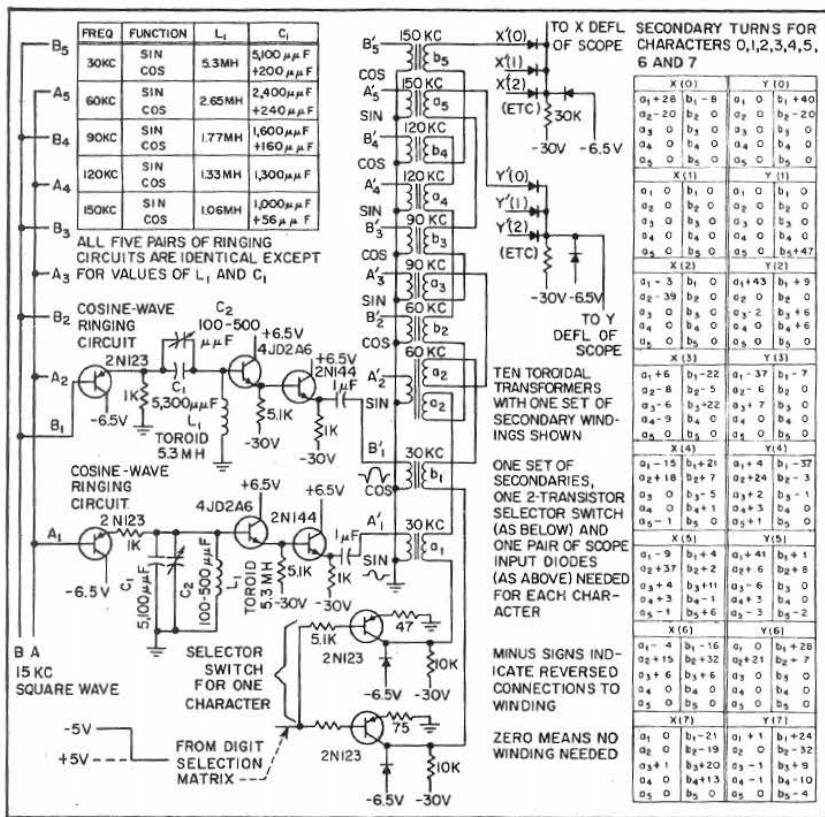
| FREQ | FUNCTION | $L_1$ | $C_1$ |
|---|---|---|---|
| 30KC | SIN COS | 5.3MH | 5,100 μμF +200 μμF |
| 60KC | SIN COS | 2.65MH | 2,400 μμF +240 μμF |
| 90KC | SIN COS | 1.77MH | 1,600 μμF +160 μμF |
| 120KC | SIN COS | 1.33MH | 1,300 μμF |
| 150KC | SIN COS | 1.06MH | 1,000 μμF +56 μμF |

ALL FIVE PAIRS OF RINGING CIRCUITS ARE IDENTICAL EXCEPT FOR VALUES OF $L_1$ AND $C_1$

$B_5$ $A_5$ $B_4$ $A_4$ $B_3$ $A_3$ $B_2$ $A_2$ $B_1$ $A_1$

COSINE-WAVE RINGING CIRCUIT

2N123 1K -6.5V $C_1$ 5,300μμF $C_2$ 100-500 μμF +6.5V 4JD2A6 $L_1$ TOROID 5.3 MH 5.1K -30V +6.5V 2N144 1μF 1K -30V

COSINE-WAVE RINGING CIRCUIT

2 N123 1K -6.5V $C_1$ 5,100μμF $C_2$ 100-500μμF 4JD2A6 +6.5V $L_1$ TOROID 5.3 MH 5.1K -30V 2N144 +6.5V 1μF 1K -30V

B A 15 KC SQUARE WAVE

SELECTOR SWITCH FOR ONE CHARACTER

-5V +5V FROM DIGIT SELECTION MATRIX

5.1K 2N123 47 10K -6.5V -30V 75 2N123 10K -6.5V -30V

$B'_5$ 150 KC $b_5$ COS $A'_5$ 150 KC $a_5$ SIN $B'_4$ 120KC $b_4$ COS $A'_4$ 120 KC $a_4$ SIN $B'_3$ 90 KC $b_3$ COS $A'_3$ 90 KC $a_3$ SIN $B'_2$ 60 KC $b_2$ COS $A'_2$ 60 KC $a_2$ SIN $B'_1$ 30KC $b_1$ COS $A'_1$ 30 KC $a_1$ SIN

X'(0) X'(1) X'(2) (ETC) 30K -30V -6.5V TO X DEFL OF SCOPE

Y'(0) Y'(1) Y'(2) (ETC) -30V -6.5V TO Y DEFL OF SCOPE

TEN TOROIDAL TRANSFORMERS WITH ONE SET OF SECONDARY WINDINGS SHOWN

ONE SET OF SECONDARIES, ONE 2-TRANSISTOR SELECTOR SWITCH (AS BELOW) AND ONE PAIR OF SCOPE INPUT DIODES (AS ABOVE) NEEDED FOR EACH CHARACTER

MINUS SIGNS INDICATE REVERSED CONNECTIONS TO WINDING

ZERO MEANS NO WINDING NEEDED

SECONDARY TURNS FOR CHARACTERS 0,1,2,3,4,5, 6 AND 7

| X(0) | | Y(0) | |
|---|---|---|---|
| $a_1$+26 | $b_1$ - 8 | $a_1$ 0 | $b_1$ +40 |
| $a_2$-20 | $b_2$ 0 | $a_2$ 0 | $b_2$ -20 |
| $a_3$ 0 | $b_3$ 0 | $a_3$ 0 | $b_3$ 0 |
| $a_4$ 0 | $b_4$ 0 | $a_4$ 0 | $b_4$ 0 |
| $a_5$ 0 | $b_5$ 0 | $a_5$ 0 | $b_5$ 0 |
| X(1) | | Y(1) | |
| $a_1$ 0 | $b_1$ 0 | $a_1$ 0 | $b_1$ 0 |
| $a_2$ 0 | $b_2$ 0 | $a_2$ 0 | $b_2$ 0 |
| $a_3$ 0 | $b_3$ 0 | $a_3$ 0 | $b_3$ 0 |
| $a_4$ 0 | $b_4$ 0 | $a_4$ 0 | $b_4$ 0 |
| $a_5$ 0 | $b_5$ 0 | $a_5$ 0 | $b_5$+47 |
| X(2) | | Y(2) | |
| $a_1$ - 3 | $b_1$ 0 | $a_1$+43 | $b_1$ + 9 |
| $a_2$- 39 | $b_2$ 0 | $a_2$ 0 | $b_2$ 0 |
| $a_3$ 0 | $b_3$ 0 | $a_3$- 2 | $b_3$ + 6 |
| $a_4$ 0 | $b_4$ 0 | $a_4$ 0 | $b_4$ + 6 |
| $a_5$ 0 | $b_5$ 0 | $a_5$ 0 | $b_5$ 0 |
| X(3) | | Y(3) | |
| $a_1$ + 6 | $b_1$ -22 | $a_1$ - 37 | $b_1$ - 7 |
| $a_2$ - 8 | $b_2$ - 5 | $a_2$ - 6 | $b_2$ 0 |
| $a_3$ - 6 | $b_3$ +22 | $a_3$ + 7 | $b_3$ 0 |
| $a_4$ - 9 | $b_4$ 0 | $a_4$ 0 | $b_4$ 0 |
| $a_5$ 0 | $b_5$ 0 | $a_5$ 0 | $b_5$ 0 |
| X(4) | | Y(4) | |
| $a_1$ - 15 | $b_1$ + 21 | $a_1$ + 4 | $b_1$ - 37 |
| $a_2$ +18 | $b_2$ + 7 | $a_2$ +24 | $b_2$ - 3 |
| $a_3$ 0 | $b_3$ - 5 | $a_3$ + 2 | $b_3$ - 1 |
| $a_4$ 0 | $b_4$ + 1 | $a_4$ + 3 | $b_4$ 0 |
| $a_5$ - 1 | $b_5$ 0 | $a_5$ + 1 | $b_5$ 0 |
| X(5) | | Y(5) | |
| $a_1$ - 9 | $b_1$ + 4 | $a_1$ + 41 | $b_1$ + 1 |
| $a_2$ +37 | $b_2$ + 2 | $a_2$ + 6 | $b_2$ + 8 |
| $a_3$ + 4 | $b_3$ +11 | $a_3$ - 6 | $b_3$ 0 |
| $a_4$ + 3 | $b_4$ - 1 | $a_4$ + 3 | $b_4$ 0 |
| $a_5$ - 1 | $b_5$ + 6 | $a_5$ - 3 | $b_5$ - 2 |
| X(6) | | Y(6) | |
| $a_1$ - 4 | $b_1$ - 16 | $a_1$ 0 | $b_1$ + 28 |
| $a_2$ +15 | $b_2$ +32 | $a_2$ +21 | $b_2$ + 7 |
| $a_3$ + 6 | $b_3$ + 6 | $a_3$ 0 | $b_3$ 0 |
| $a_4$ 0 | $b_4$ 0 | $a_4$ 0 | $b_4$ 0 |
| $a_5$ 0 | $b_5$ 0 | $a_5$ 0 | $b_5$ 0 |
| X(7) | | Y(7) | |
| $a_1$ 0 | $b_1$ - 21 | $a_1$ + 1 | $b_1$ +24 |
| $a_2$ 0 | $b_2$ - 19 | $a_2$ 0 | $b_2$ - 32 |
| $a_3$ + 1 | $b_3$ +20 | $a_3$ - 1 | $b_3$ + 9 |
| $a_4$ 0 | $b_4$ +13 | $a_4$ - 1 | $b_4$ - 10 |
| $a_5$ 0 | $b_5$ 0 | $a_5$ 0 | $b_5$ - 4 |